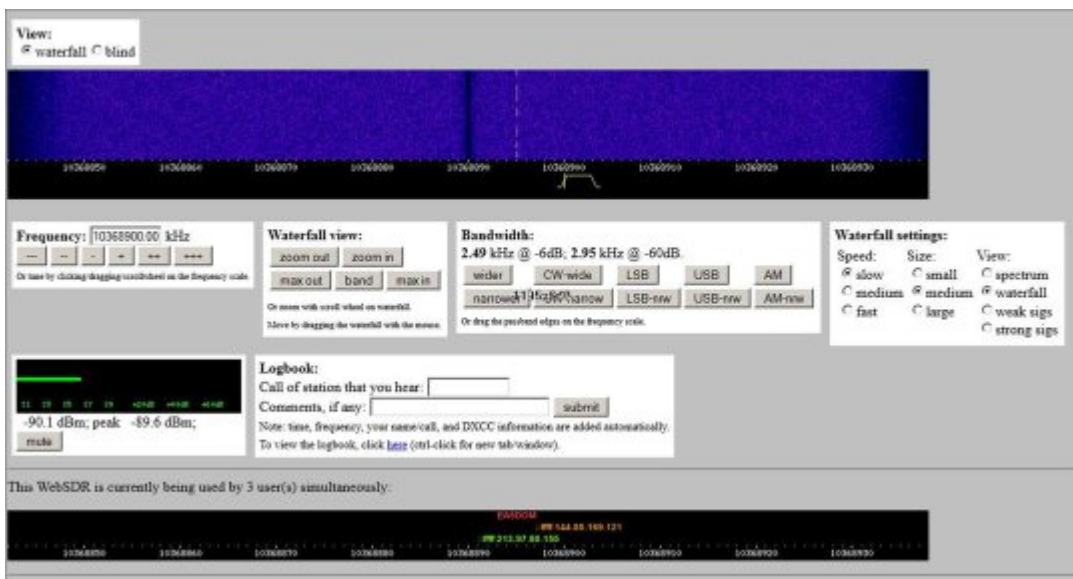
View:
waterfall blind

10368850 10368860 10368870 10368880 10368890 10368900 10368910 10368920 10368930

Frequency: 10368900.00 kHz
--- -- - + ++ +++
Or tune by clicking/dragging/scrollwheel on the frequency scale.

Waterfall view:
zoom out zoom in
max out band max in
Or zoom with scroll wheel on waterfall.
Move by dragging the waterfall with the mouse.

Bandwidth:
2.49 kHz @ -6dB; 2.95 kHz @ -60dB.
wider CW-wide LSB USB AM
narrower CW-narrow LSB-nrw USB-nrw AM-nrw
Or drag the passband edges on the frequency scale.

Waterfall settings:
Speed: slow medium fast
Size: small medium large
View: spectrum waterfall weak sigs strong sigs

-90.1 dBm; peak -89.6 dBm;
mute

Logbook:
Call of station that you hear:
Comments, if any: submit
Note: time, frequency, your name/call, and DXCC information are added automatically.
To view the logbook, click here (ctrl-click for new tab/window).

This WebSDR is currently being used by 3 user(s) simultaneously:

EA5DOM
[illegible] 144.85.169.121
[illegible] 213.97.88.150
10368850 10368860 10368870 10368880 10368890 10368900 10368910 10368920 10368930